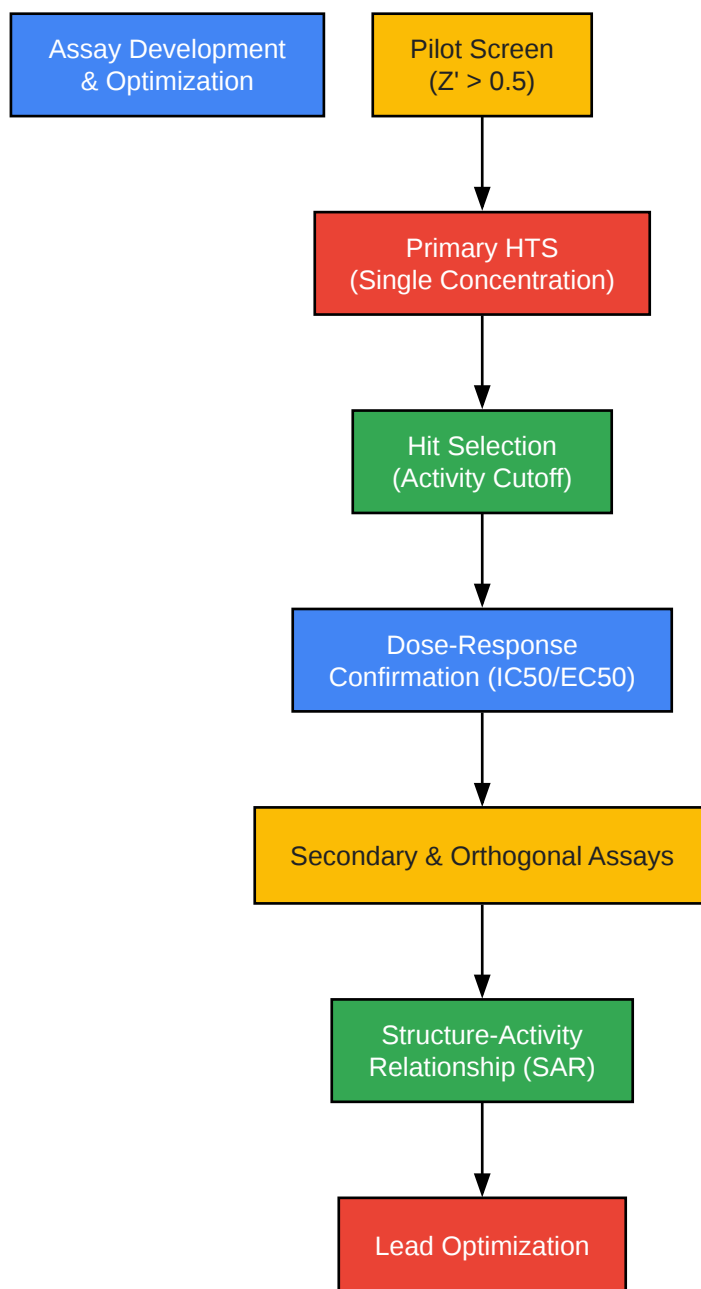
Assay Development & Optimization

Pilot Screen (Z' > 0.5)

Primary HTS (Single Concentration)

Hit Selection (Activity Cutoff)

Dose-Response Confirmation (IC50/EC50)

Secondary & Orthogonal Assays

Structure-Activity Relationship (SAR)

Lead Optimization